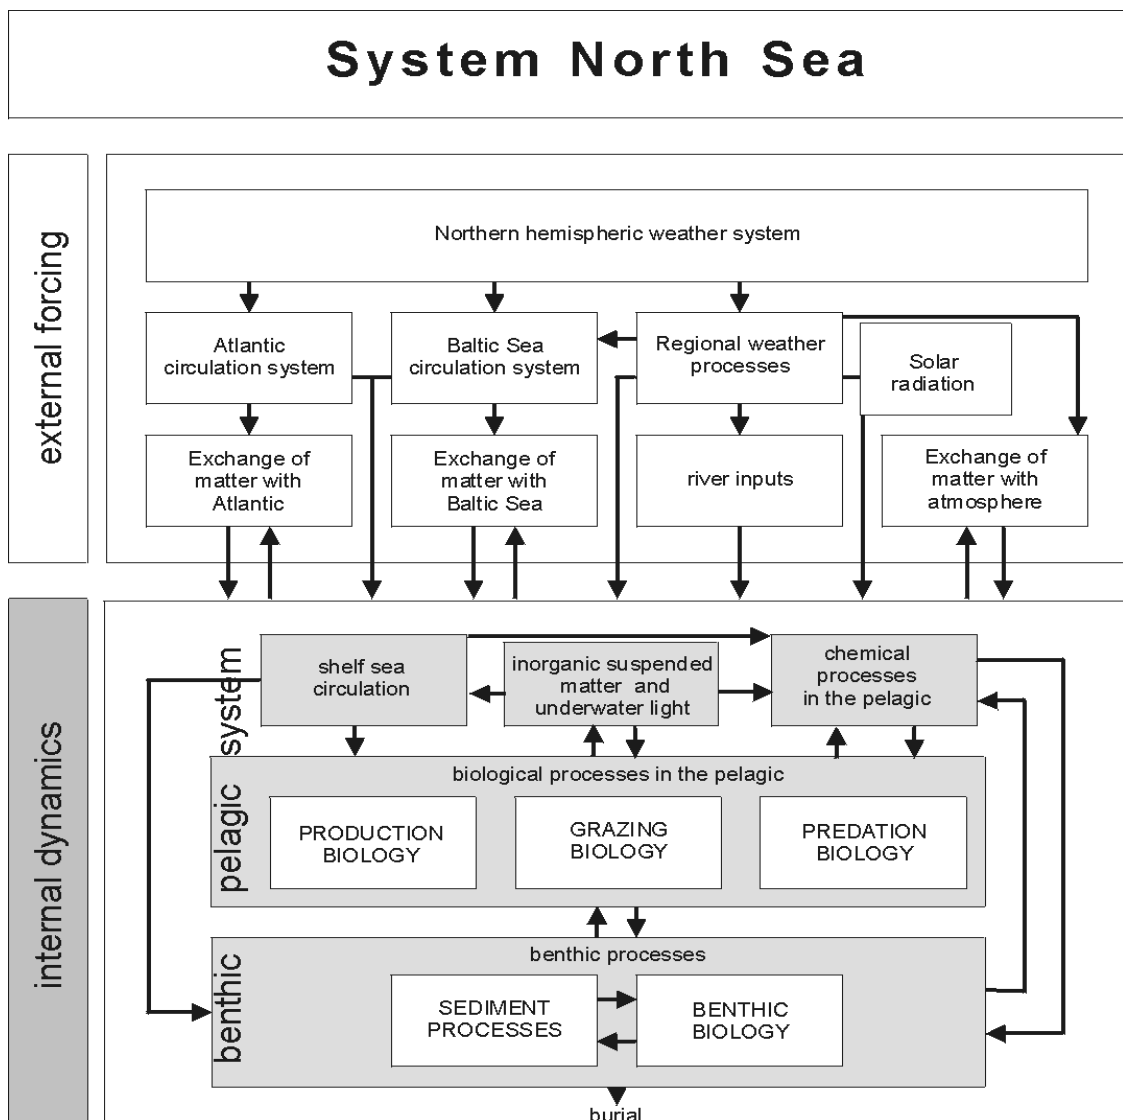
System North Sea

external forcing

Northern hemispheric weather system

Atlantic circulation system

Baltic Sea circulation system

Regional weather processes

Solar radiation

Exchange of matter with Atlantic

Exchange of matter with Baltic Sea

river inputs

Exchange of matter with atmosphere

internal dynamics

system

shelf sea circulation

inorganic suspended matter and underwater light

chemical processes in the pelagic

pelagic

biological processes in the pelagic

PRODUCTION BIOLOGY

GRAZING BIOLOGY

PREDATION BIOLOGY

benthic

benthic processes

SEDIMENT PROCESSES

BENTHIC BIOLOGY

burial